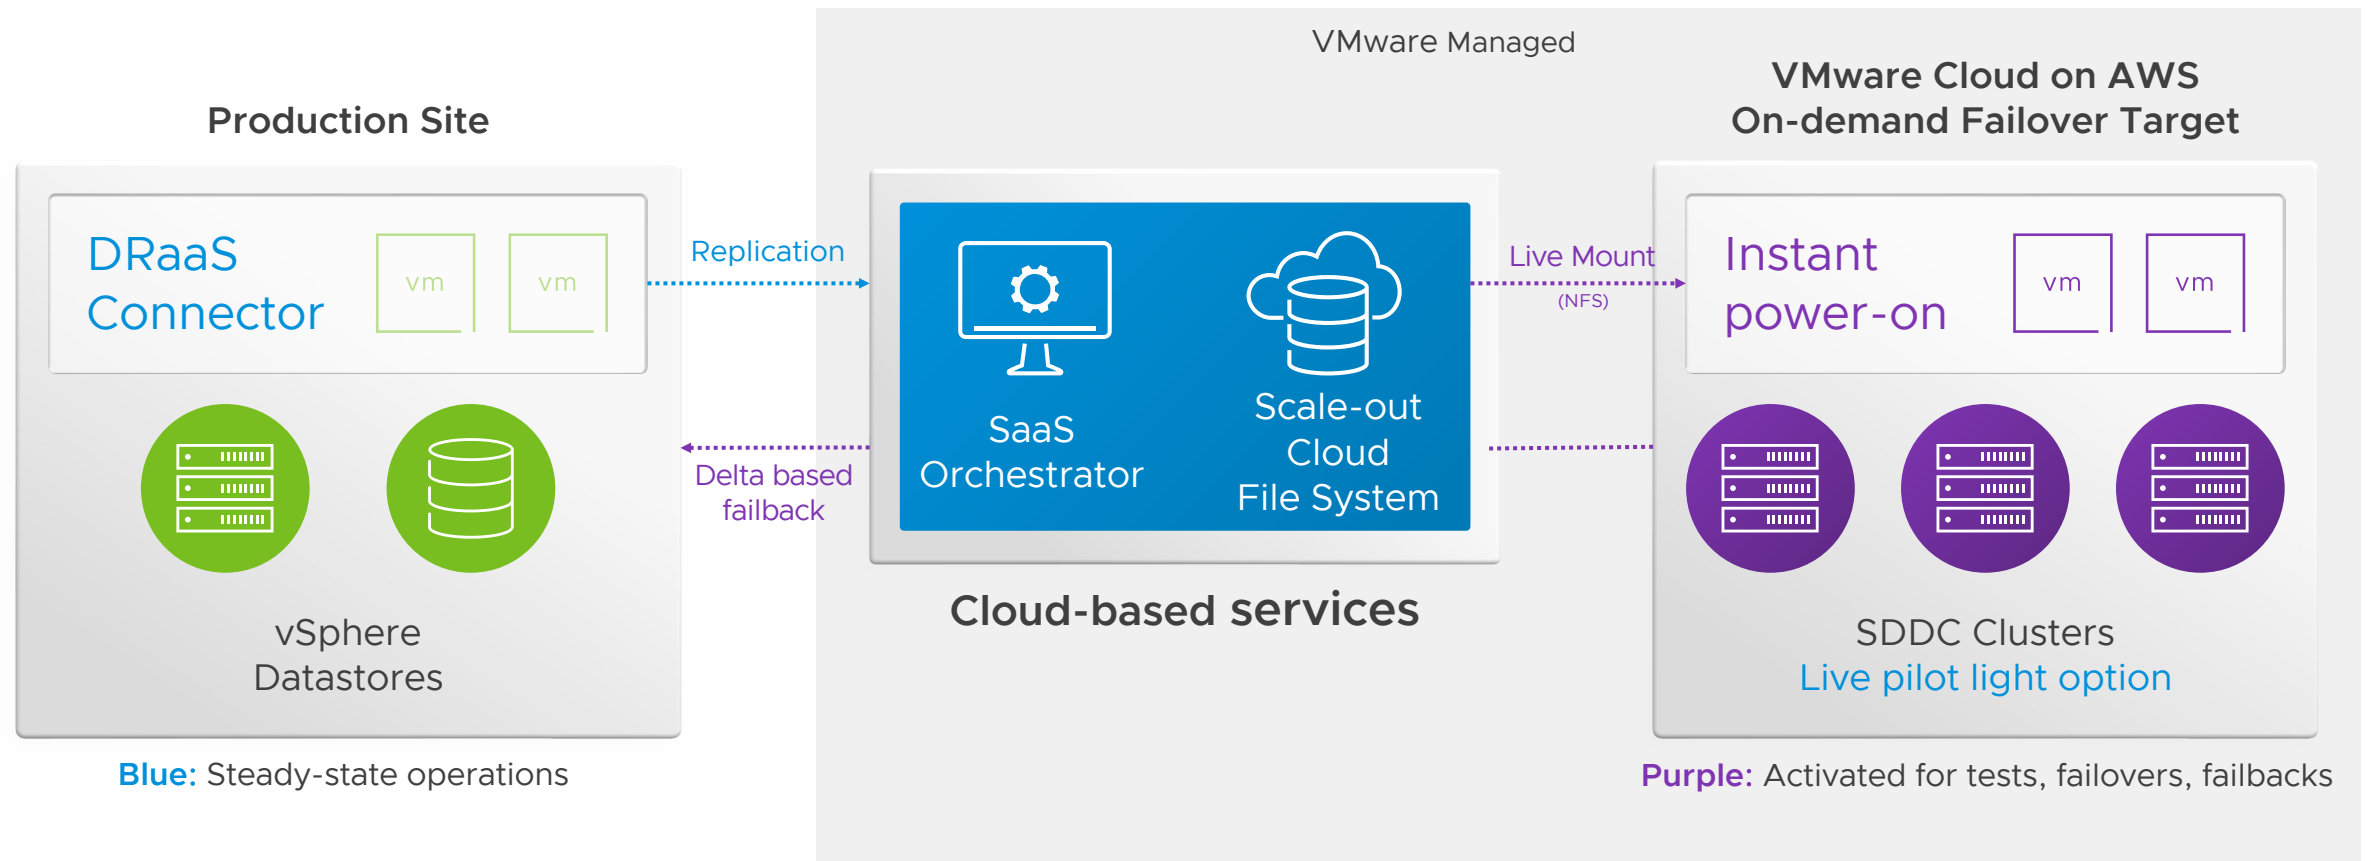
VMware Managed

Production Site

VMware Cloud on AWS
On-demand Failover Target

DRaaS Connector

vm

vm

Replication

Delta based failback

SaaS Orchestrator

Scale-out Cloud File System

Live Mount

(NFS)

Instant power-on

vm

vm

vSphere Datastores

Cloud-based services

SDDC Clusters

Live pilot light option

Blue: Steady-state operations

Purple: Activated for tests, failovers, failbacks